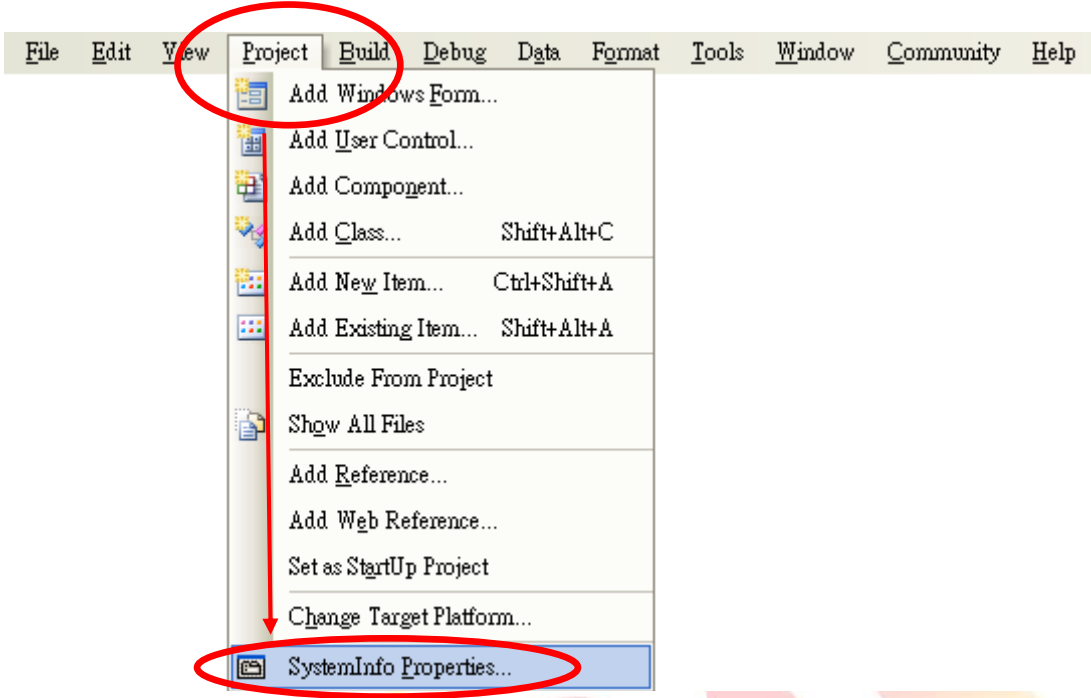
File Edit View Project Build Debug Data Format Tools Window Community Help

Add Windows Form...
Add User Control...
Add Component...
Add Class... Shift+Alt+C
Add New Item... Ctrl+Shift+A
Add Existing Item... Shift+Alt+A
Exclude From Project
Show All Files
Add Reference...
Add Web Reference...
Set as StartUp Project
Change Target Platform...
SystemInfo Properties...